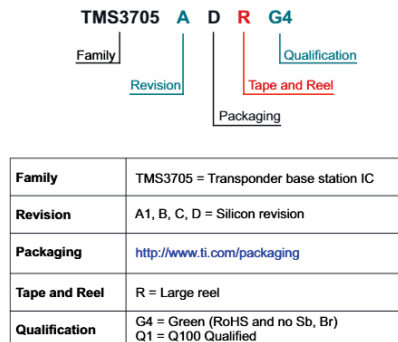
TMS3705 A D R G4

Family

Revision

Packaging

Tape and Reel

Qualification

| Family | TMS3705 = Transponder base station IC |
|---|---|
| Revision | A1, B, C, D = Silicon revision |
| Packaging | http://www.ti.com/packaging |
| Tape and Reel | R = Large reel |
| Qualification | G4 = Green (RoHS and no Sb, Br) Q1 = Q100 Qualified |